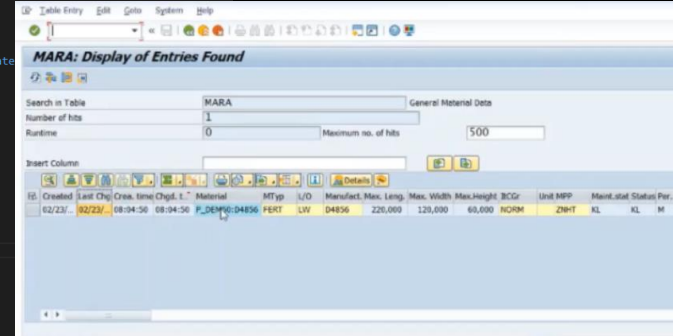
Table Entry Edit Goto System Help

MARA: Display of Entries Found

Search in Table MARA General Material Data
Number of hits 1
Runtime 0 Maximum no. of hits 500

Insert Column

Details

| Created | Last Chg | Crea. time | Chgd. t. | Material | MTyp | L/O | Manufact. | Max. Leng. | Max. Width | Max.Height | BCGr | Unit MPP | Maint.stat | Status | Per. |
|---|---|---|---|---|---|---|---|---|---|---|---|---|---|---|---|
| 02/23/... | 02/23/... | 08:04:50 | 08:04:50 | P_DEMO:D4856 | FERT | LW | D4856 | 220,000 | 120,000 | 60,000 | NORM | ZNHT | KL | KL | M |